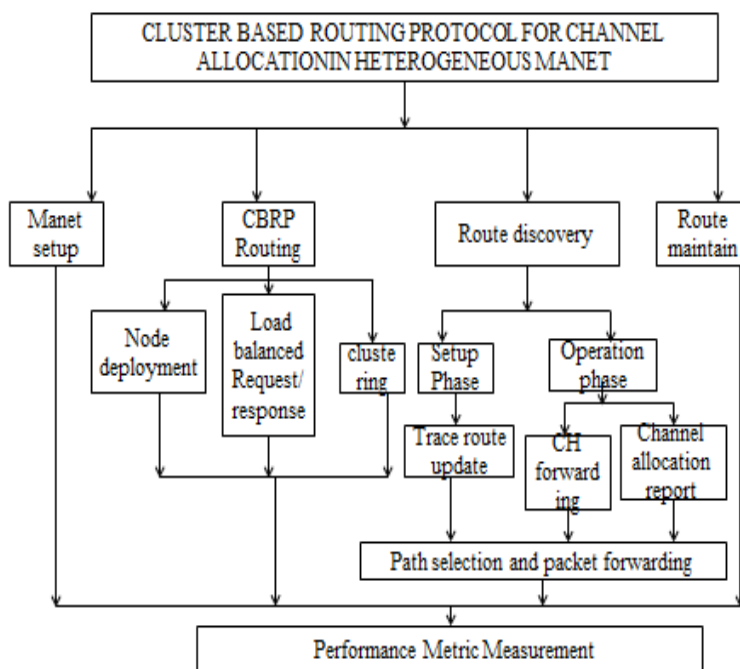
CLUSTER BASED ROUTING PROTOCOL FOR CHANNEL ALLOCATIONIN HETEROGENEOUS MANET

Manet setup

CBRP Routing

Route discovery

Route maintain

Node deployment

Load balanced Request/ response

cluste ring

Setup Phase

Operation phase

Trace route update

CH forward ing

Channel allocation report

Path selection and packet forwarding

Performance Metric Measurement